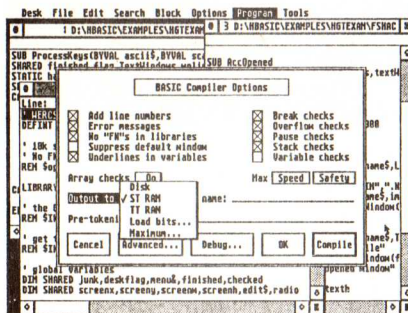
Desk File Edit Search Block Options Program Tools

1 D:\HBASIC\EXAMPLES\HGTEXAM

3 D:\HBASIC\EXAMPLES\HGTEXAM\FSHAC

SUB ProcessKeys(BYVAL ascii$,BYVAL sc
SHARED finished flag TextWindows null
STATIC b

SUB AccOpened

s,textH

Line:
' WERCS
DEFINT

' 10k s
' No FN
REM $op

LIBRARY

' the D
REM $IN

' get t
REM $IN

' global variables
DIM SHARED junk,deskflag,menu&,finished,checked
DIM SHARED screenx,screeny,screenw,screenh,edit$,radio

BASIC Compiler Options

Add line numbers
Error messages
No "FN"s in libraries
Suppress default window
Underlines in variables

Break checks
Overflow checks
Pause checks
Stack checks
Variable checks

Array checks On

Max Speed Safety

Output to

Disk
ST RAM
TT RAM
Load bits...
Maximum...

name:

Pre-tokeni

Cancel Advanced... Debug... OK Compile

ame$,L
",",W
ame$,in
indow(
ame$,T
ile"
indow(f
opened window"
texth

300